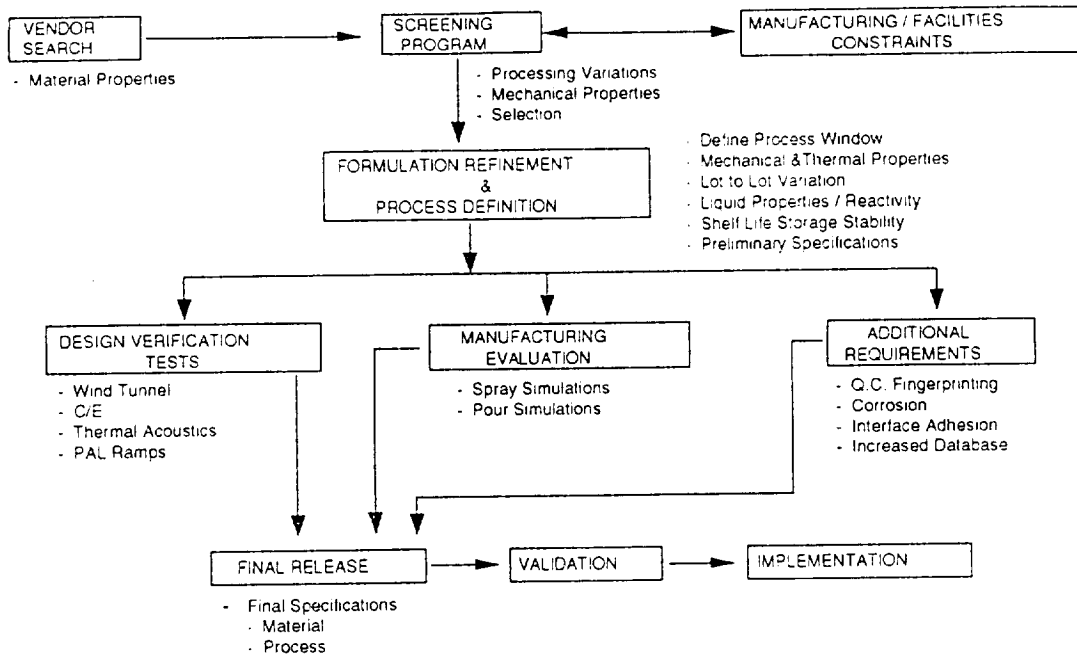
VENDOR SEARCH

- Material Properties

SCREENING PROGRAM

MANUFACTURING / FACILITIES CONSTRAINTS

- Processing Variations
- Mechanical Properties
- Selection

FORMULATION REFINEMENT & PROCESS DEFINITION

- Define Process Window
- Mechanical &Thermal Properties
- Lot to Lot Variation
- Liquid Properties / Reactivity
- Shelf Life Storage Stability
- Preliminary Specifications

DESIGN VERIFICATION TESTS

- Wind Tunnel
- C/E
- Thermal Acoustics
- PAL Ramps

MANUFACTURING EVALUATION

- Spray Simulations
- Pour Simulations

ADDITIONAL REQUIREMENTS

- Q.C. Fingerprinting
- Corrosion
- Interface Adhesion
- Increased Database

FINAL RELEASE

VALIDATION

IMPLEMENTATION

- Final Specifications
- Material
- Process